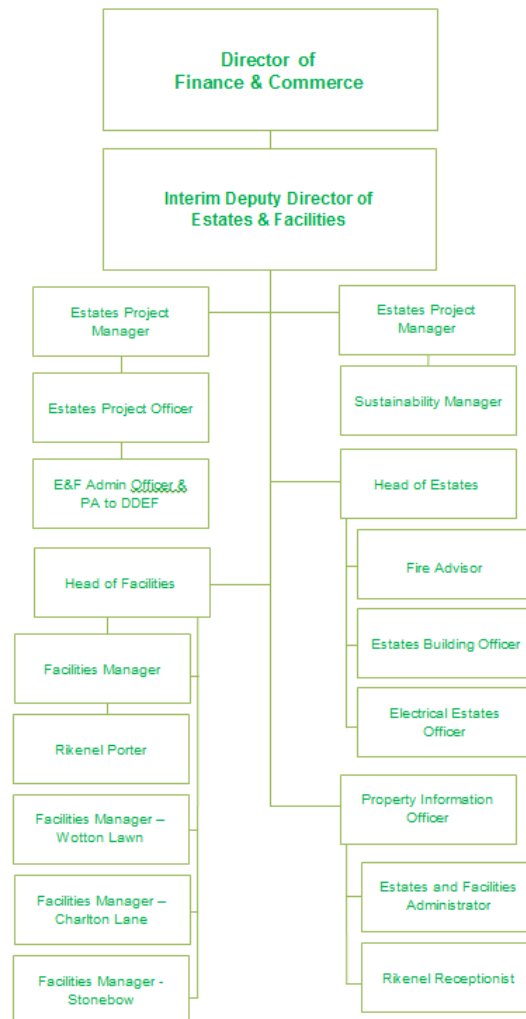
Director of Finance & Commerce

Interim Deputy Director of Estates & Facilities

Estates Project Manager

Estates Project Officer

E&F Admin Officer & PA to DDEF

Head of Facilities

Facilities Manager

Rikenel Porter

Facilities Manager – Wotton Lawn

Facilities Manager – Charlton Lane

Facilities Manager - Stonebow

Estates Project Manager

Sustainability Manager

Head of Estates

Fire Advisor

Estates Building Officer

Electrical Estates Officer

Property Information Officer

Estates and Facilities Administrator

Rikenel Receptionist